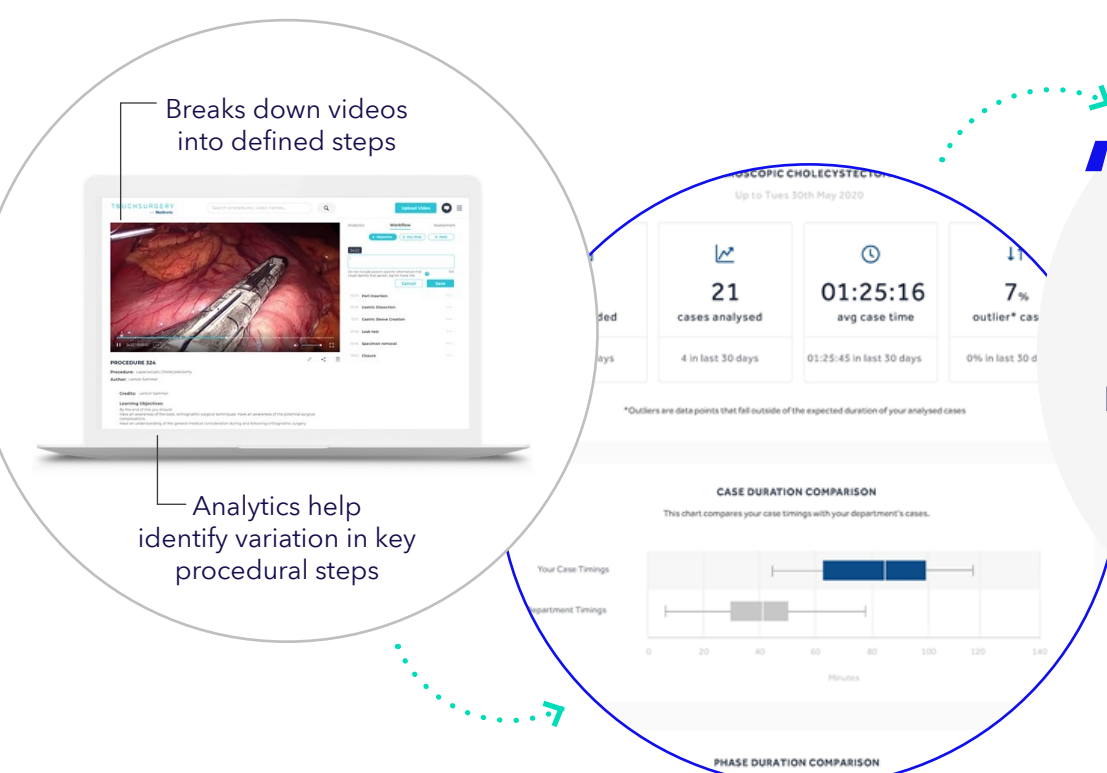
Breaks down videos into defined steps

TOUCHSURGERY

Upload Video

PROCEDURE 324

Procedure: Laparoscopic Cholecystectomy

Author:

Credits:

Learning Objectives:

Analytics help identify variation in key procedural steps

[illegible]OSCOPIC CHOLECYSTECTO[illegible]

Up to Tues 30th May 2020

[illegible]ded

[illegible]ays

21

cases analysed

4 in last 30 days

01:25:16

avg case time

01:25:45 in last 30 days

7%

outlier* cas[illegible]

0% in last 30 d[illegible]

*Outliers are data points that fall outside of the expected duration of your analysed cases

CASE DURATION COMPARISON

This chart compares your case timings with your department's cases.

Your Case Timings

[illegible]epartment Timings

0 20 40 60 80 100 120 140

Minutes

PHASE DURATION COMPARISON